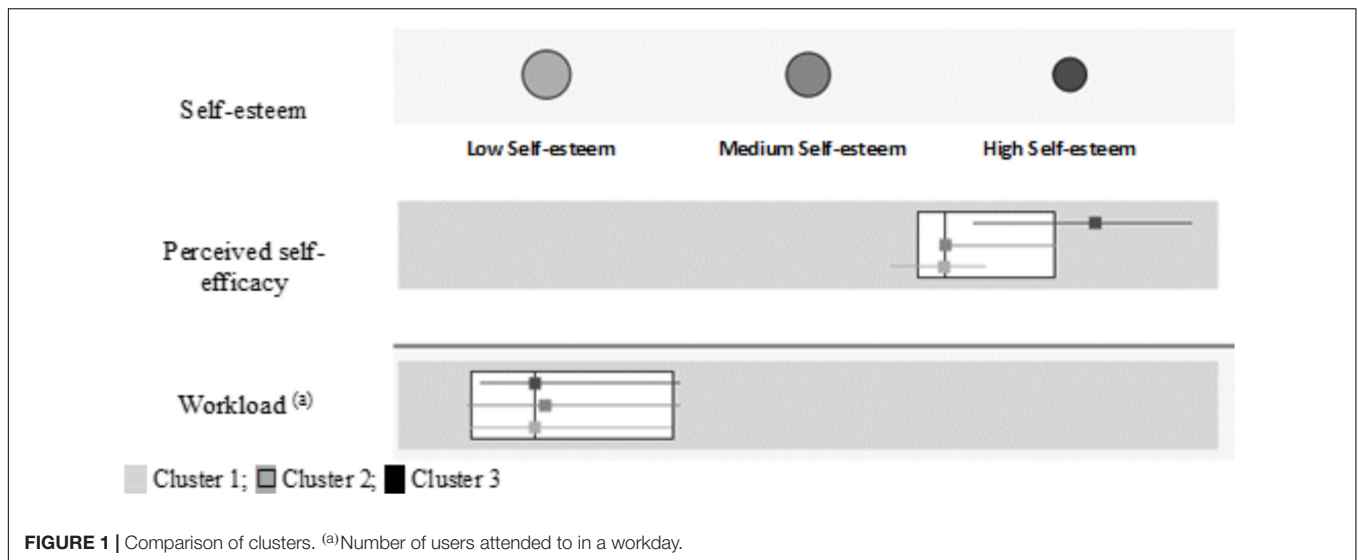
Self-esteem

Low Self-esteem

Medium Self-esteem

High Self-esteem

Perceived self-efficacy

Workload $^{(a)}$

Cluster 1; Cluster 2; Cluster 3

**FIGURE 1 |** Comparison of clusters. $^{(a)}$Number of users attended to in a workday.